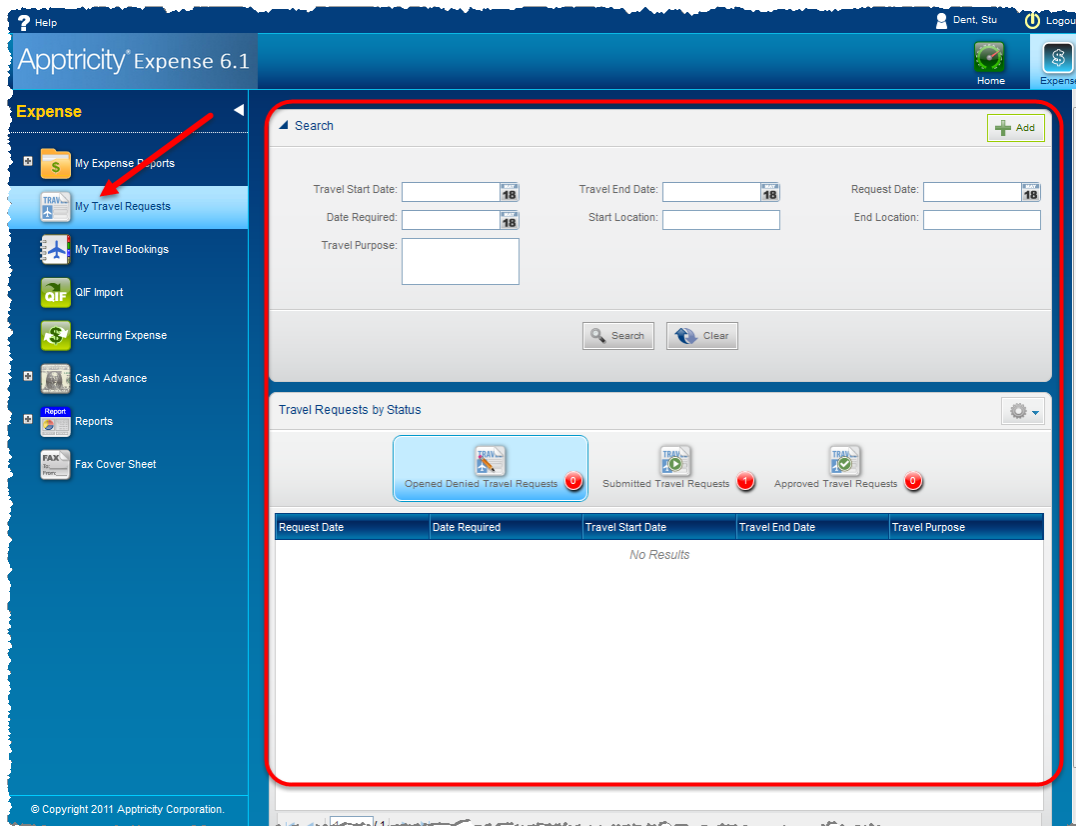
Help
Dent, Stu
Logou
Apptricity® Expense 6.1
Home
Expense
Expense
My Expense Reports
My Travel Requests
My Travel Bookings
QIF Import
Recurring Expense
Cash Advance
Report
Reports
FAX
Fax Cover Sheet
© Copyright 2011 Apptricity Corporation.
Search
Add
Travel Start Date:
18
Travel End Date:
18
Request Date:
18
Date Required:
18
Start Location:
End Location:
Travel Purpose:
Search
Clear
Travel Requests by Status
Opened Denied Travel Requests 0
Submitted Travel Requests 1
Approved Travel Requests 0

| Request Date | Date Required | Travel Start Date | Travel End Date | Travel Purpose |
|---|---|---|---|---|

No Results